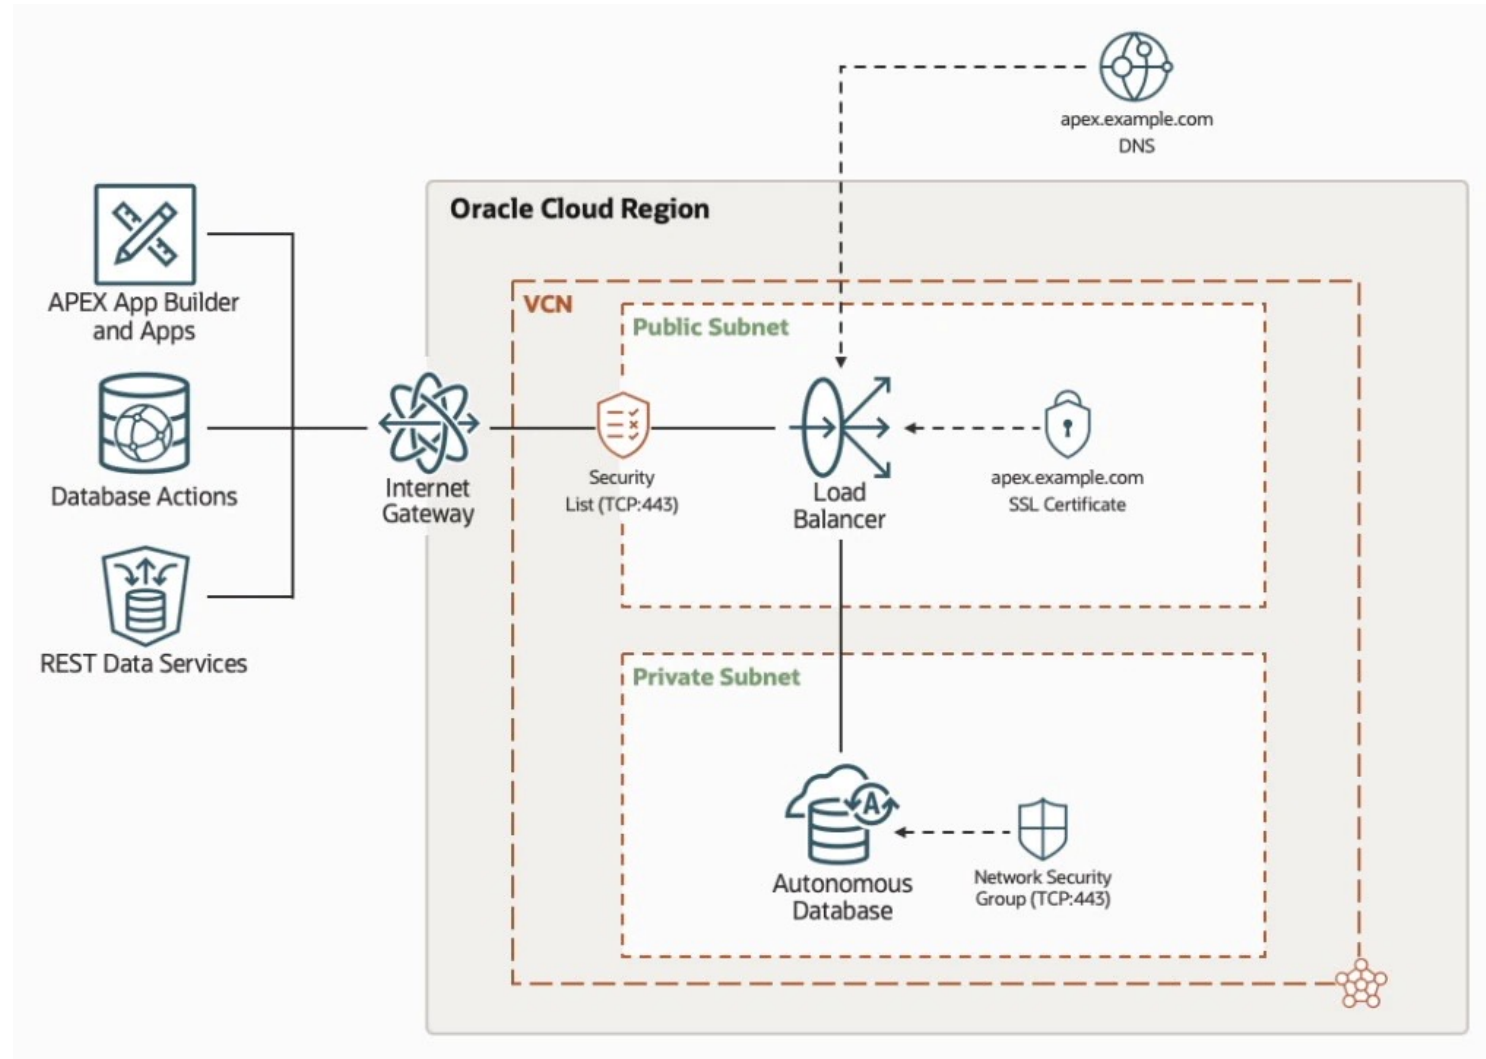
apex.example.com
DNS

Oracle Cloud Region

VCN

Public Subnet

APEX App Builder and Apps

Database Actions

REST Data Services

Internet Gateway

Security List (TCP:443)

Load Balancer

apex.example.com
SSL Certificate

Private Subnet

Autonomous Database

Network Security Group (TCP:443)